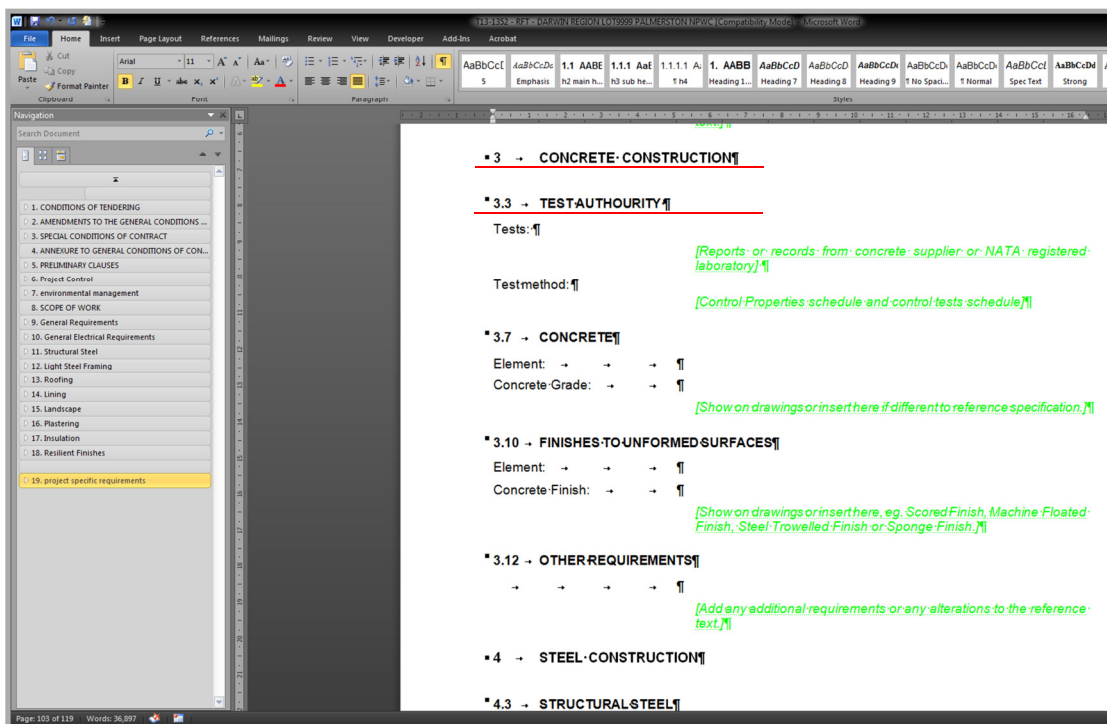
113-1352 - RFT - DARWIN REGION LOT9999 PALMERSTON NPWC [Compatibility Mode] - Microsoft Word

File Home Insert Page Layout References Mailings Review View Developer Add-Ins Acrobat

Cut
Copy
Paste
Format Painter
Clipboard
Arial 11
Font
Paragraph
AaBbCcI 5
AaBbCcDc Emphasis
1.1 AABE h2 main h...
1.1.1 AaE h3 sub he...
1.1.1.1 A ¶ h4
1. AABB Heading 1...
AaBbCcD Heading 7
AaBbCcD Heading 8
AaBbCcD Heading 9
AaBbCcD ¶ No Spaci...
AaBbCcD ¶ Normal
AaBbCcI Spec Text
AaBbCcDd Strong
Styles

Navigation
Search Document

1. CONDITIONS OF TENDERING
2. AMENDMENTS TO THE GENERAL CONDITIONS ...
3. SPECIAL CONDITIONS OF CONTRACT
4. ANNEXURE TO GENERAL CONDITIONS OF CON...
5. PRELIMINARY CLAUSES
6. Project Control
7. environmental management
8. SCOPE OF WORK
9. General Requirements
10. General Electrical Requirements
11. Structural Steel
12. Light Steel Framing
13. Roofing
14. Lining
15. Landscape
16. Plastering
17. Insulation
18. Resilient Finishes
19. project specific requirements

3 → CONCRETE·CONSTRUCTION¶

3.3 → TEST·AUTHOURITY¶

Tests:¶

[Reports·or·records·from·concrete·supplier·or·NATA·registered·laboratory]·¶

Test·method:¶

[Control·Properties·schedule·and·control·tests·schedule]¶

3.7 → CONCRETE¶

Element: → → → ¶

Concrete·Grade: → → ¶

[Show·on·drawings·or·insert·here·if·different·to·reference·specification.]¶

3.10 → FINISHES·TO·UNFORMED·SURFACES¶

Element: → → → ¶

Concrete·Finish: → → ¶

[Show·on·drawings·or·insert·here,·eg.·Scored·Finish,·Machine·Floated·Finish,·Steel·Trowelled·Finish·or·Sponge·Finish.]¶

3.12 → OTHER·REQUIREMENTS¶

→ → → → ¶

[Add·any·additional·requirements·or·any·alterations·to·the·reference·text.]¶

4 → STEEL·CONSTRUCTION¶

4.3 → STRUCTURAL·STEEL¶

Page: 103 of 119 Words: 36,897